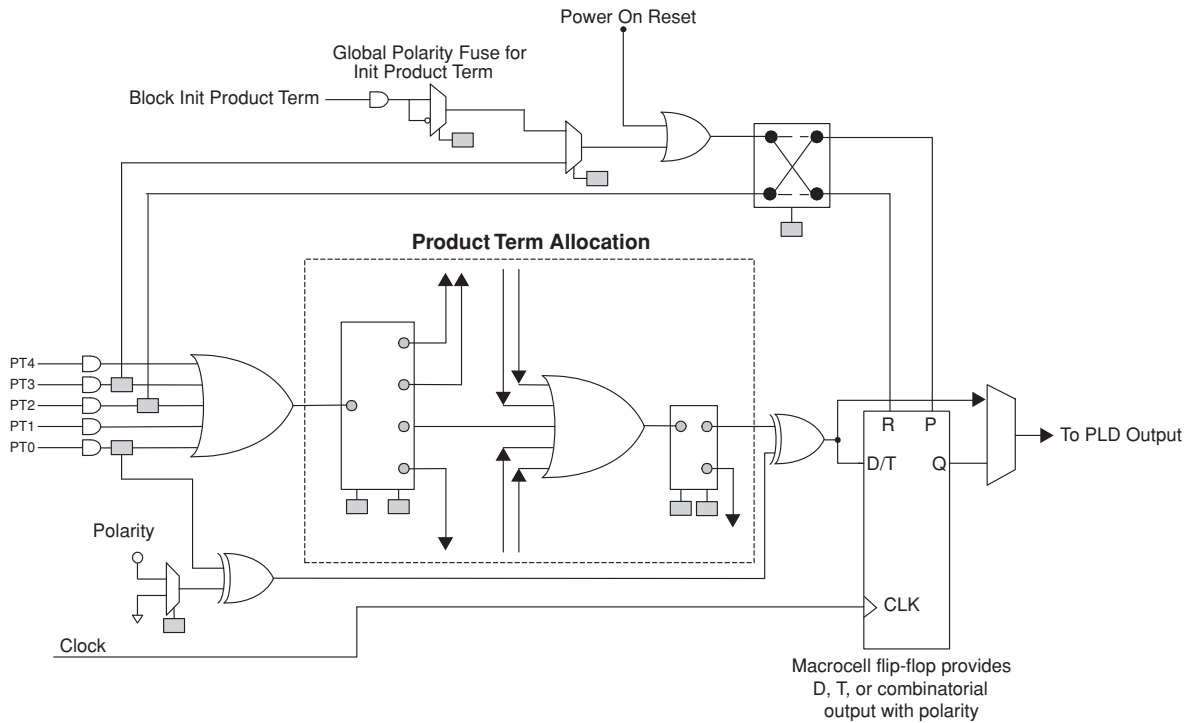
Power On Reset

Global Polarity Fuse for Init Product Term

Block Init Product Term

Product Term Allocation

PT4
PT3
PT2
PT1
PT0

R
P
D/T
Q

To PLD Output

Polarity

CLK

Clock

Macrocell flip-flop provides D, T, or combinatorial output with polarity